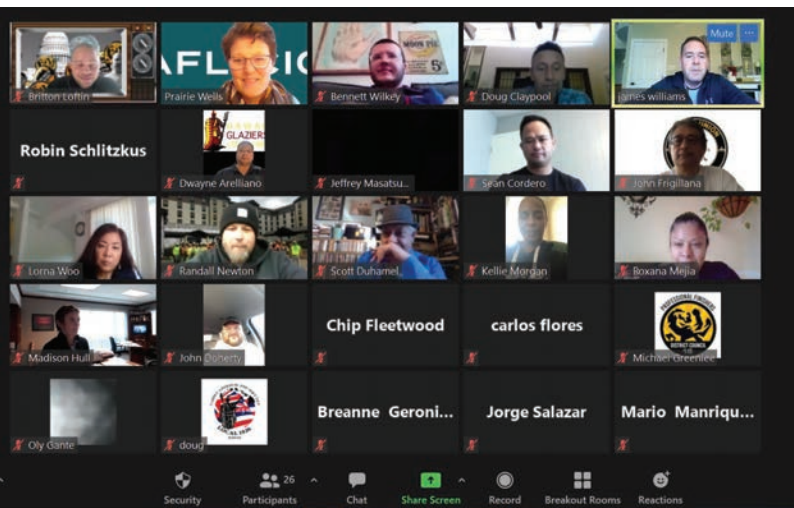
Britton Loftin

AFL-CIO
Prairie Wells

Bennett Wilkey

Doug Claypool

Mute
James williams

Robin Schlitzkus

GLAZIERS
Dwayne Arelliano

Jeffrey Masatsu...

Sean Cordero

John Frigillana

Lorna Woo

Randall Newton

Scott Duhamel

Kellie Morgan

Roxana Mejia

Madison Hull

John Doherty

Chip Fleetwood

carlos flores

PROFESSIONAL FIREFIGHTERS DISTRICT COUNCIL
Michael Greenlee

Oly Gante

doug

Breanne Geroni...

Jorge Salazar

Mario Manriqu...

Security

26
Participants

Chat

Share Screen

Record

Breakout Rooms

Reactions